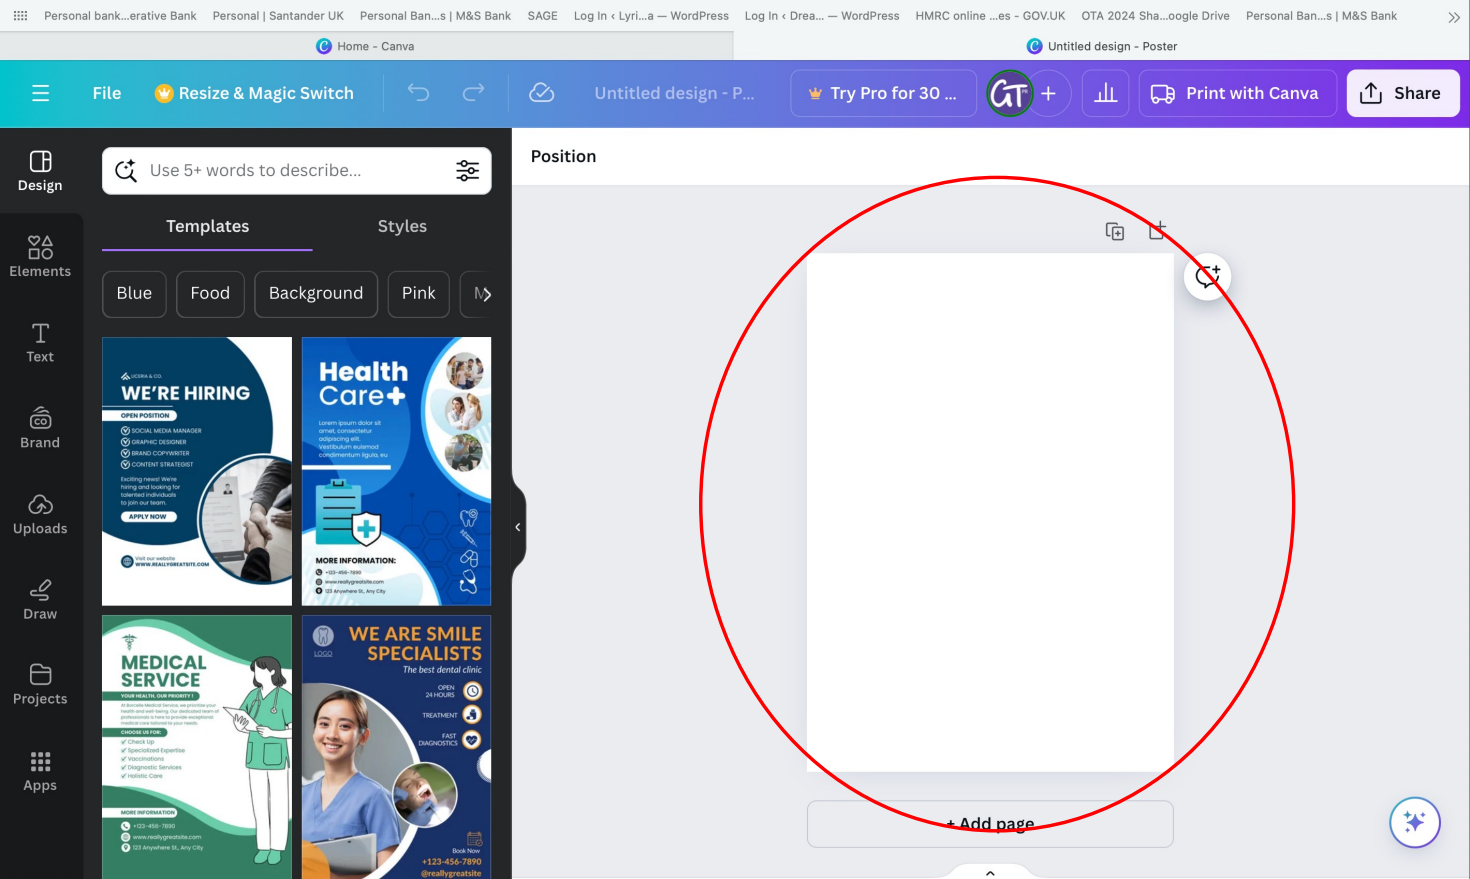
Personal bank...erative Bank Personal | Santander UK Personal Ban...s | M&S Bank SAGE Log In ‹ Lyri...a — WordPress Log In ‹ Drea... — WordPress HMRC online ...es - GOV.UK OTA 2024 Sha...oogle Drive Personal Ban...s | M&S Bank

Home - Canva
Untitled design - Poster

File Resize & Magic Switch Untitled design - P... Try Pro for 30 ... GT Print with Canva Share

Design
Elements
Text
Brand
Uploads
Draw
Projects
Apps

Use 5+ words to describe...

Templates Styles

Blue Food Background Pink M

WE'RE HIRING
OPEN POSITION
SOCIAL MEDIA MANAGER
GRAPHIC DESIGNER
BRAND COPYWRITER
CONTENT STRATEGIST
APPLY NOW

Health Care+
MORE INFORMATION:

MEDICAL SERVICE
YOUR HEALTH, OUR PRIORITY
MORE INFORMATION

WE ARE SMILE SPECIALISTS
The best dental clinic
OPEN 24 HOURS
TREATMENT
FAST DIAGNOSTICS
+123-456-7890
@reallygreatsite

Position

+ Add page